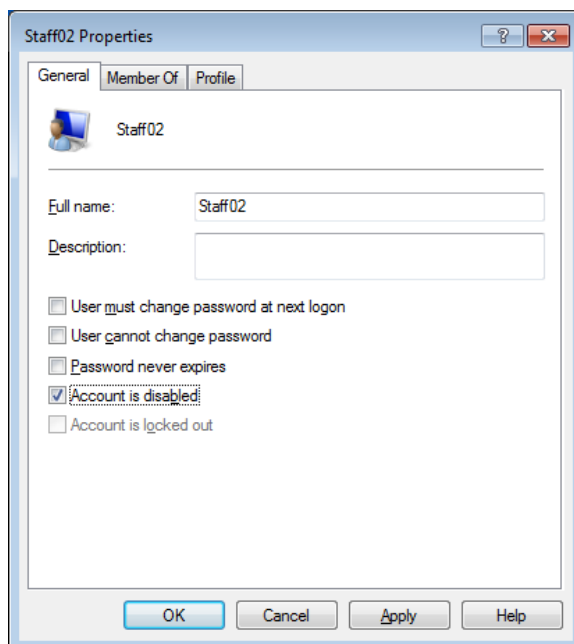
Staff02 Properties

?

General
Member Of
Profile

Staff02

Full name: Staff02

Description:

User must change password at next logon
User cannot change password
Password never expires
Account is disabled
Account is locked out

OK
Cancel
Apply
Help